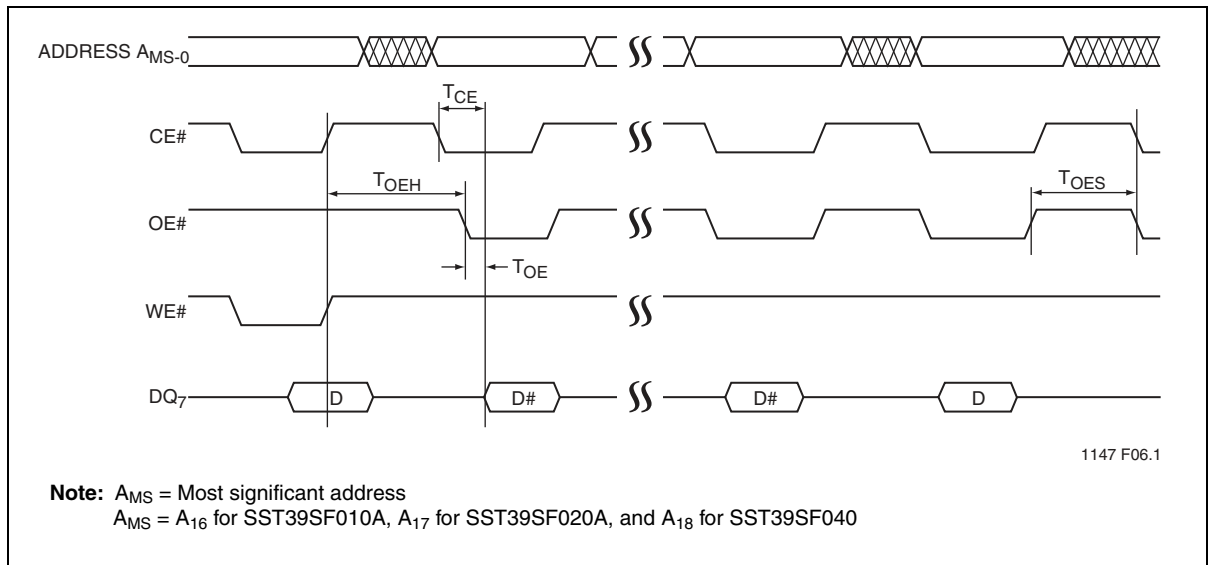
ADDRESS $A_{MS-0}$

$T_{CE}$

CE#

$T_{OEH}$

$T_{OES}$

OE#

$T_{OE}$

WE#

$DQ_7$

D

D#

D#

D

1147 F06.1

**Note:** $A_{MS}$ = Most significant address
$A_{MS}$ = $A_{16}$ for SST39SF010A, $A_{17}$ for SST39SF020A, and $A_{18}$ for SST39SF040